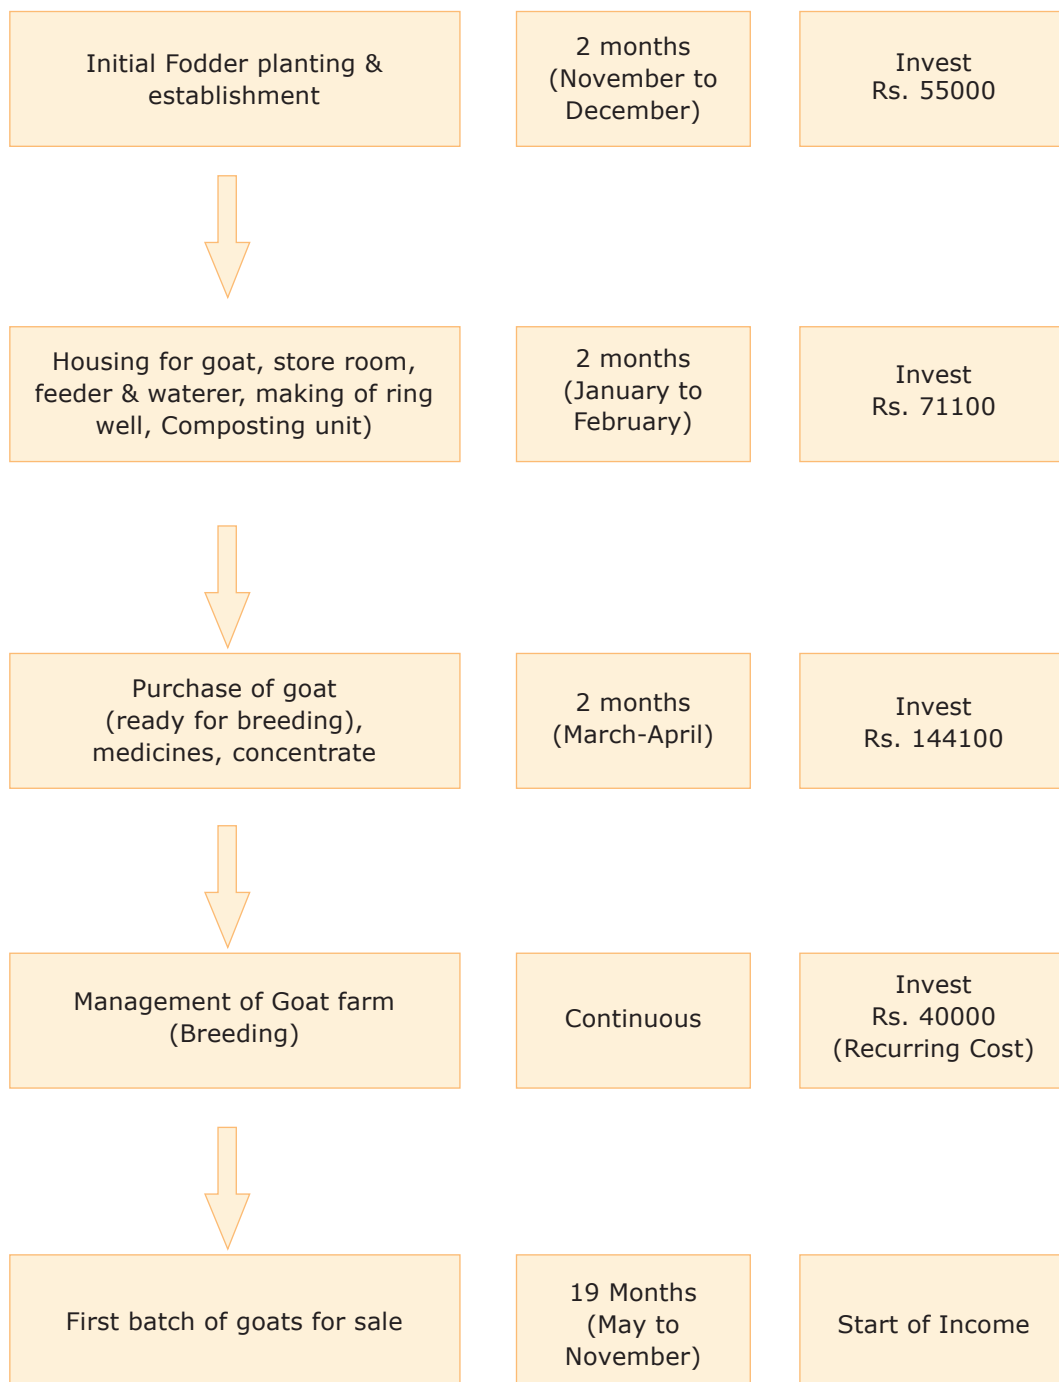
Initial Fodder planting & establishment

2 months (November to December)

Invest Rs. 55000

Housing for goat, store room, feeder & waterer, making of ring well, Composting unit)

2 months (January to February)

Invest Rs. 71100

Purchase of goat (ready for breeding), medicines, concentrate

2 months (March-April)

Invest Rs. 144100

Management of Goat farm (Breeding)

Continuous

Invest Rs. 40000 (Recurring Cost)

First batch of goats for sale

19 Months (May to November)

Start of Income